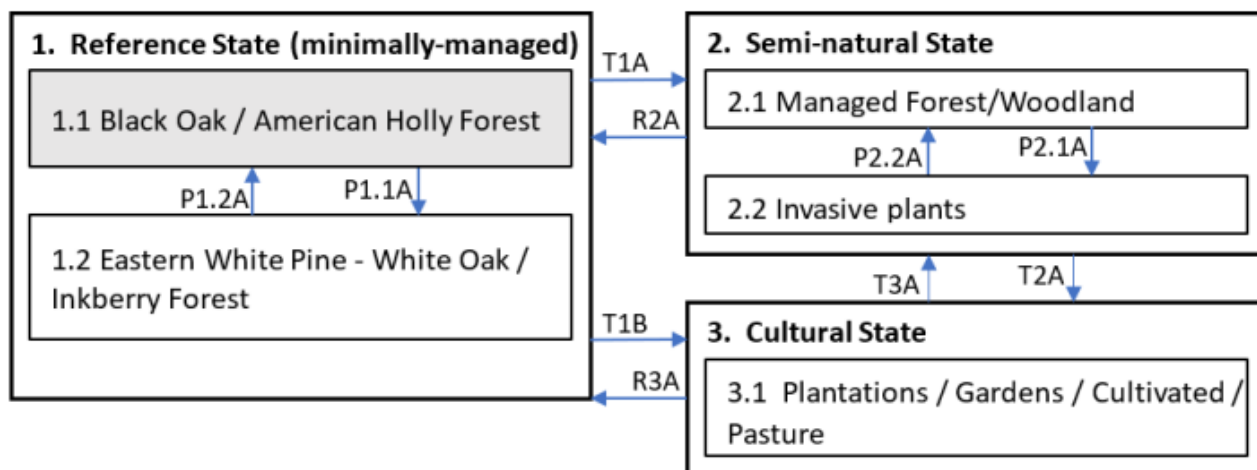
1. Reference State (minimally-managed)

1.1 Black Oak / American Holly Forest

P1.2A

P1.1A

1.2 Eastern White Pine - White Oak / Inkberry Forest

T1A

R2A

T1B

R3A

2. Semi-natural State

2.1 Managed Forest/Woodland

P2.2A

P2.1A

2.2 Invasive plants

T3A

T2A

3. Cultural State

3.1 Plantations / Gardens / Cultivated / Pasture